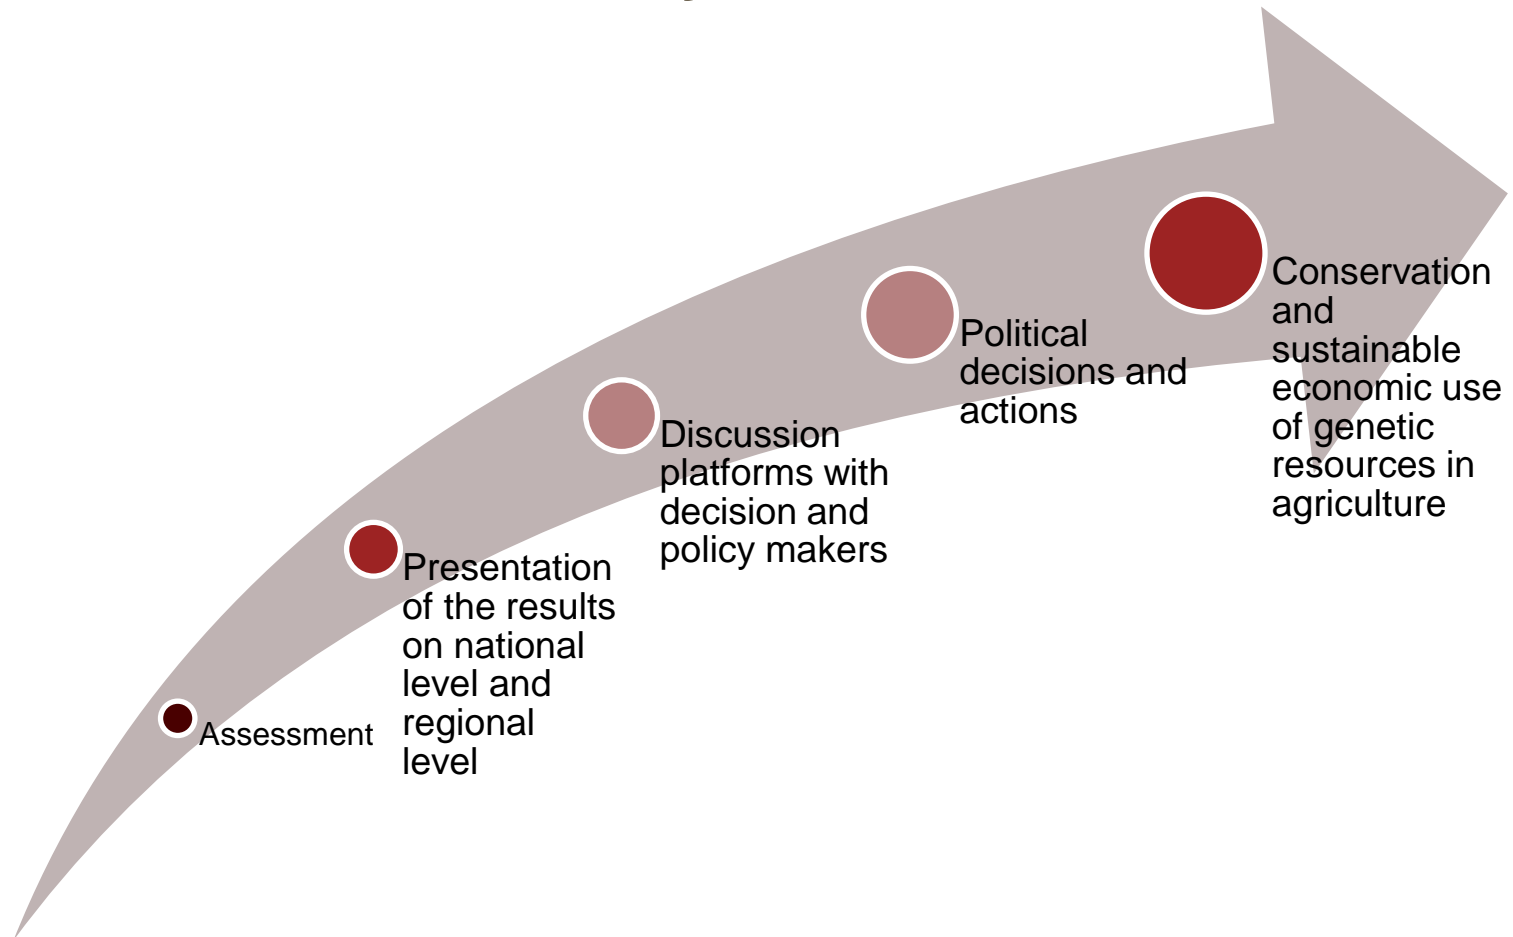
Assessment

Presentation of the results on national level and regional level

Discussion platforms with decision and policy makers

Political decisions and actions

Conservation and sustainable economic use of genetic resources in agriculture